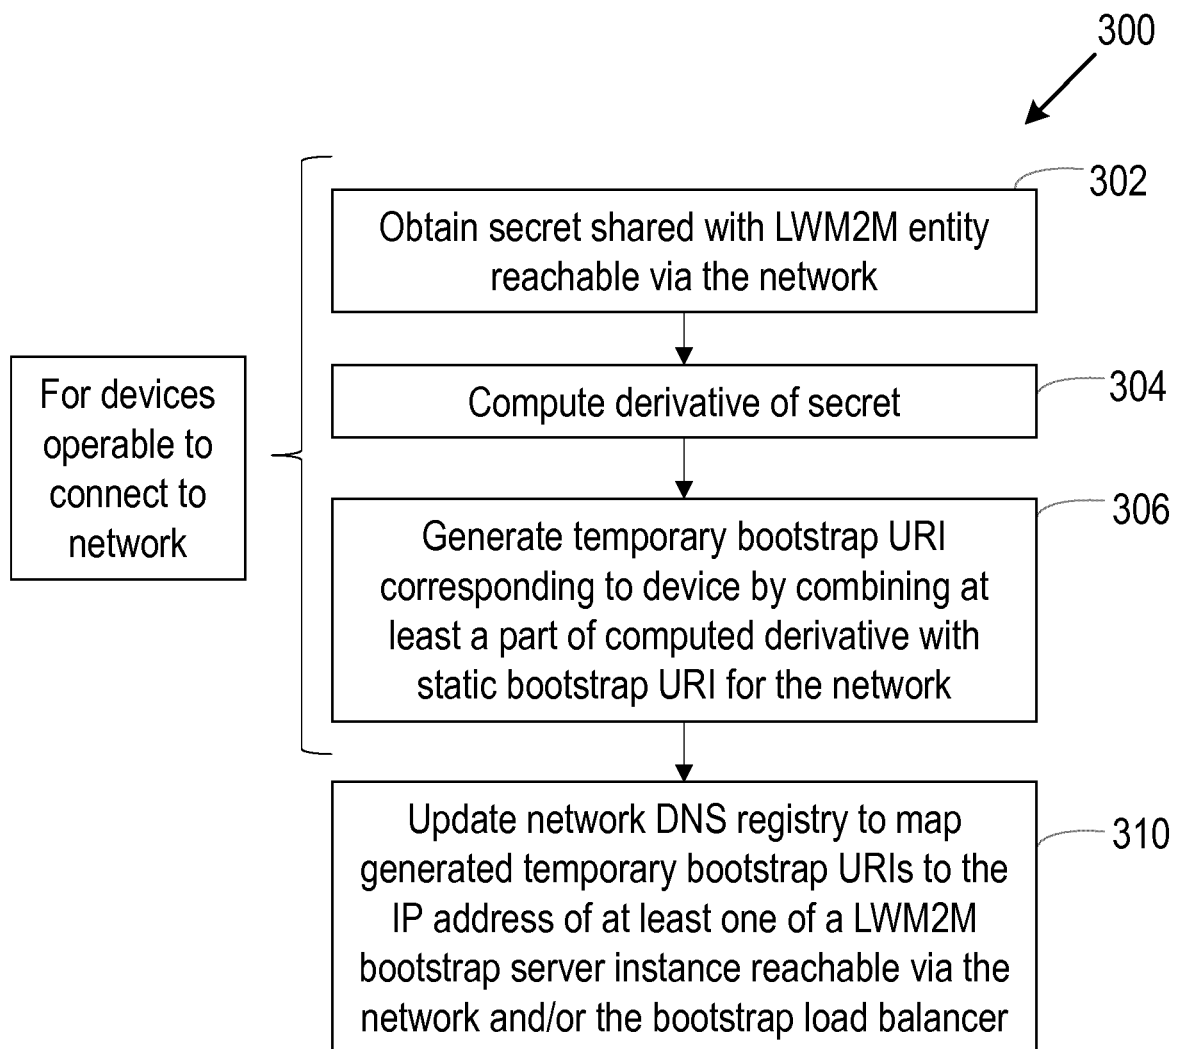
300

For devices operable to connect to network

302

Obtain secret shared with LWM2M entity reachable via the network

304

Compute derivative of secret

306

Generate temporary bootstrap URI corresponding to device by combining at least a part of computed derivative with static bootstrap URI for the network

310

Update network DNS registry to map generated temporary bootstrap URIs to the IP address of at least one of a LWM2M bootstrap server instance reachable via the network and/or the bootstrap load balancer